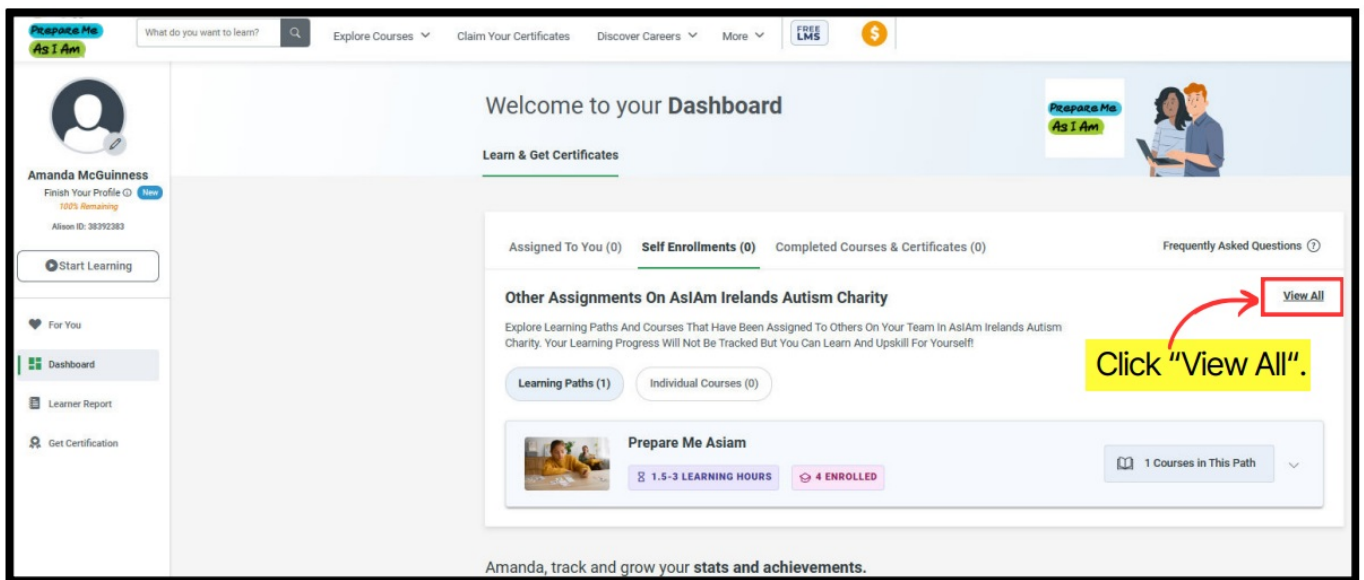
Prepare Me As I Am

What do you want to learn?

Explore Courses

Claim Your Certificates

Discover Careers

More

FREE LMS

$

Amanda McGuinness

Finish Your Profile New

100% Remaining

Alison ID: 38392383

Start Learning

For You

Dashboard

Learner Report

Get Certification

Welcome to your **Dashboard**

Learn & Get Certificates

Prepare Me As I Am

Assigned To You (0)

Self Enrollments (0)

Completed Courses & Certificates (0)

Frequently Asked Questions ?

Other Assignments On AsIAm Irelands Autism Charity

View All

Explore Learning Paths And Courses That Have Been Assigned To Others On Your Team In AsIAm Irelands Autism Charity. Your Learning Progress Will Not Be Tracked But You Can Learn And Upskill For Yourself!

Click "View All".

Learning Paths (1)

Individual Courses (0)

Prepare Me Asiam

1.5-3 LEARNING HOURS

4 ENROLLED

1 Courses in This Path

Amanda, track and grow your **stats and achievements.**